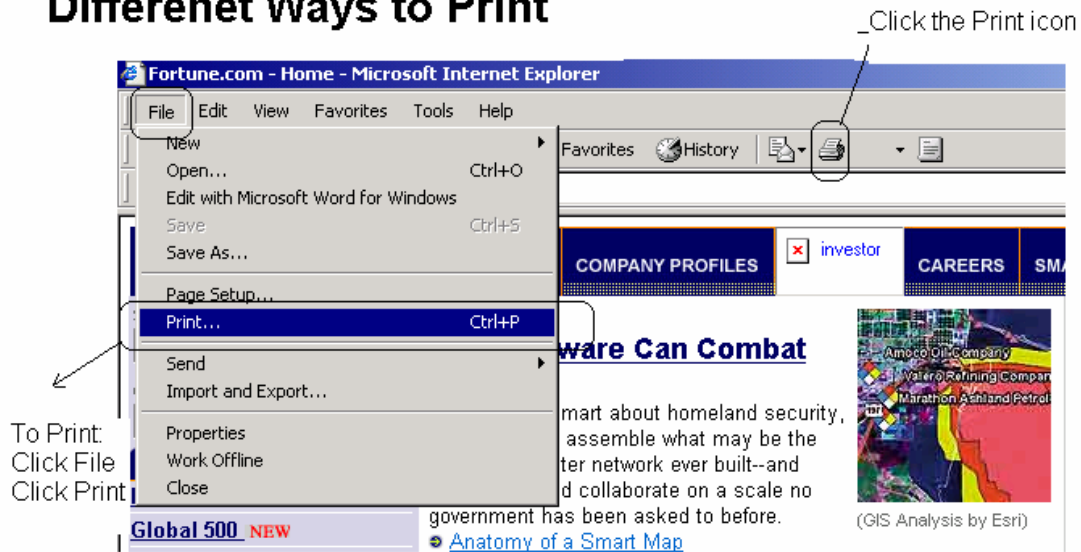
Differenet Ways to Print

_Click the Print icon

Fortune.com - Home - Microsoft Internet Explorer

File Edit View Favorites Tools Help

Favorites History

New
Open... Ctrl+O
Edit with Microsoft Word for Windows
Save Ctrl+S
Save As...
Page Setup...
Print... Ctrl+P
Send
Import and Export...
Properties
Work Offline
Close

COMPANY PROFILES investor CAREERS SMA

ware Can Combat

mart about homeland security, assemble what may be the ter network ever built--and d collaborate on a scale no government has been asked to before.

Anatomy of a Smart Map

Amoco Oil Company
Valero Refining Compan
Marathon Ashland Petrol

(GIS Analysis by Esri)

Global 500 NEW

To Print:
Click File
Click Print